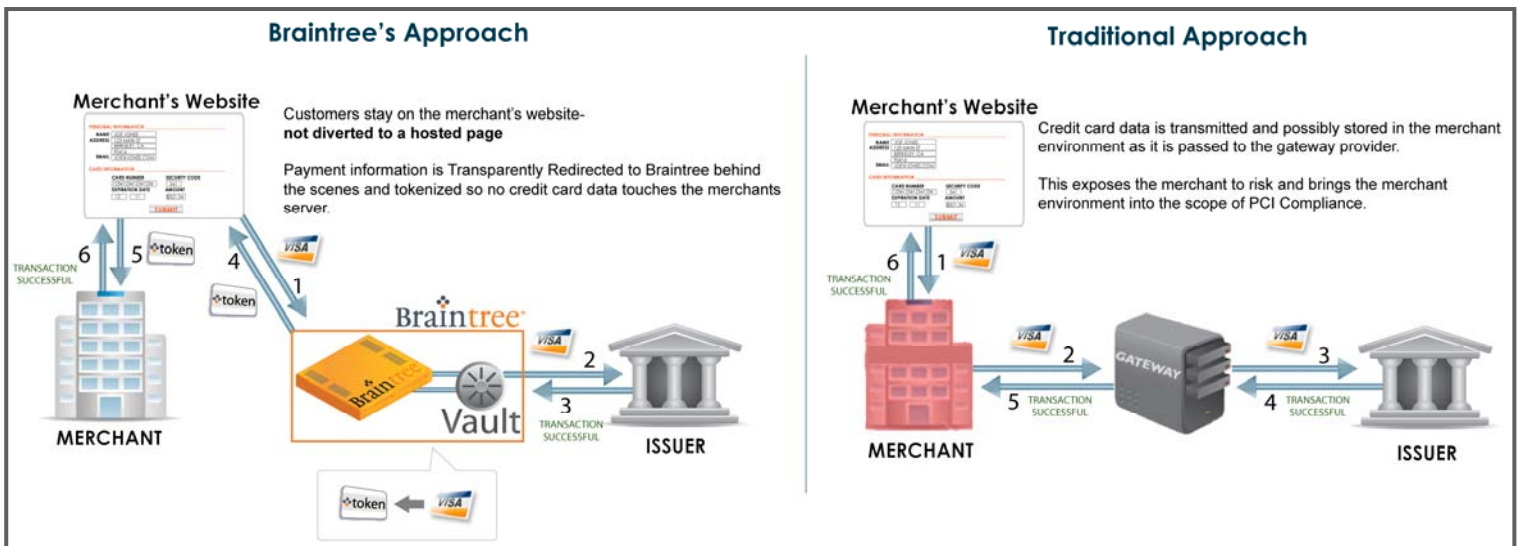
Braintree's Approach

Merchant's Website

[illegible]

Customers stay on the merchant's website-
**not diverted to a hosted page**

Payment information is Transparently Redirected to Braintree behind the scenes and tokenized so no credit card data touches the merchants server.

6
5
token
TRANSACTION SUCCESSFUL
4
token
VISA
1
Braintree
Braintree
Vault
VISA
2
3
TRANSACTION SUCCESSFUL
MERCHANT
ISSUER
token
VISA

Traditional Approach

Merchant's Website

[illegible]

Credit card data is transmitted and possibly stored in the merchant environment as it is passed to the gateway provider.

This exposes the merchant to risk and brings the merchant environment into the scope of PCI Compliance.

6
1
VISA
TRANSACTION SUCCESSFUL
VISA
2
GATEWAY
VISA
3
5
TRANSACTION SUCCESSFUL
4
TRANSACTION SUCCESSFUL
MERCHANT
ISSUER